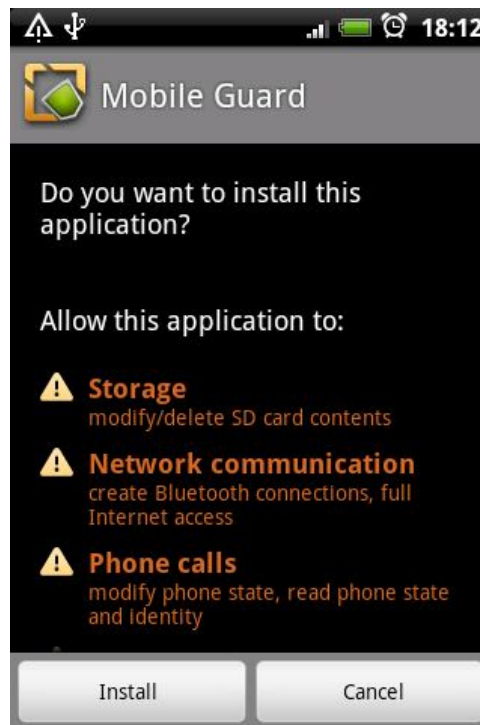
18:12

Mobile Guard

Do you want to install this application?

Allow this application to:

Storage
modify/delete SD card contents

Network communication
create Bluetooth connections, full Internet access

Phone calls
modify phone state, read phone state and identity

Install

Cancel